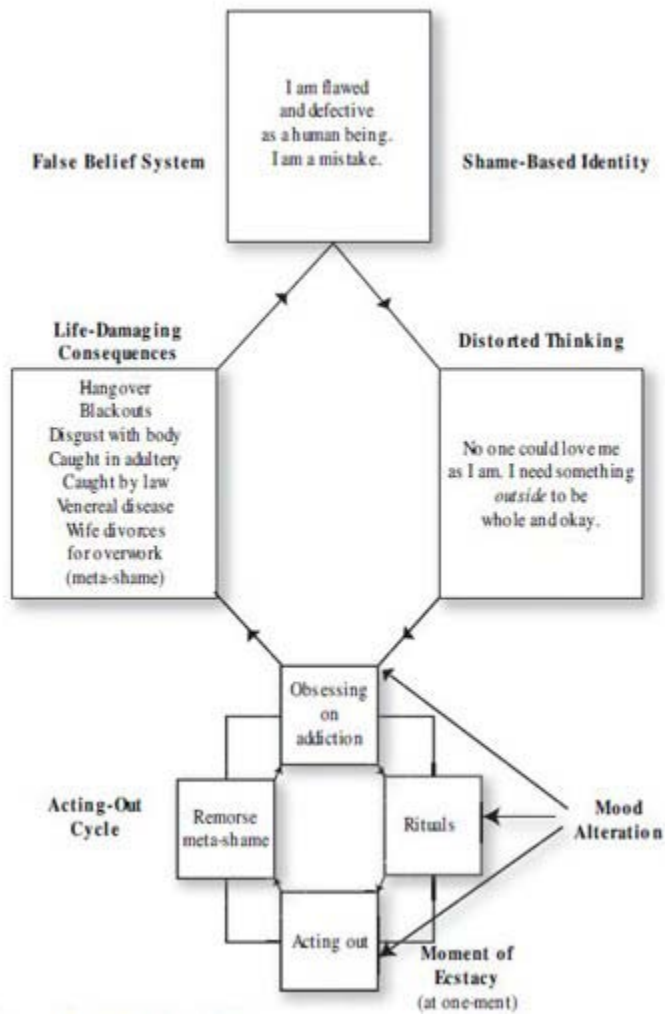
I am flawed and defective as a human being. I am a mistake.

False Belief System

Shame-Based Identity

Life-Damaging Consequences

Hangover
Blackouts
Disgust with body
Caught in adultery
Caught by law
Venereal disease
Wife divorces for overwork
(meta-shame)

Distorted Thinking

No one could love me as I am. I need something *outside* to be whole and okay.

Obsessing on addiction

Acting-Out Cycle

Remorse meta-shame

Rituals

Mood Alteration

Acting out

Moment of Ecstacy
(at one-ment)